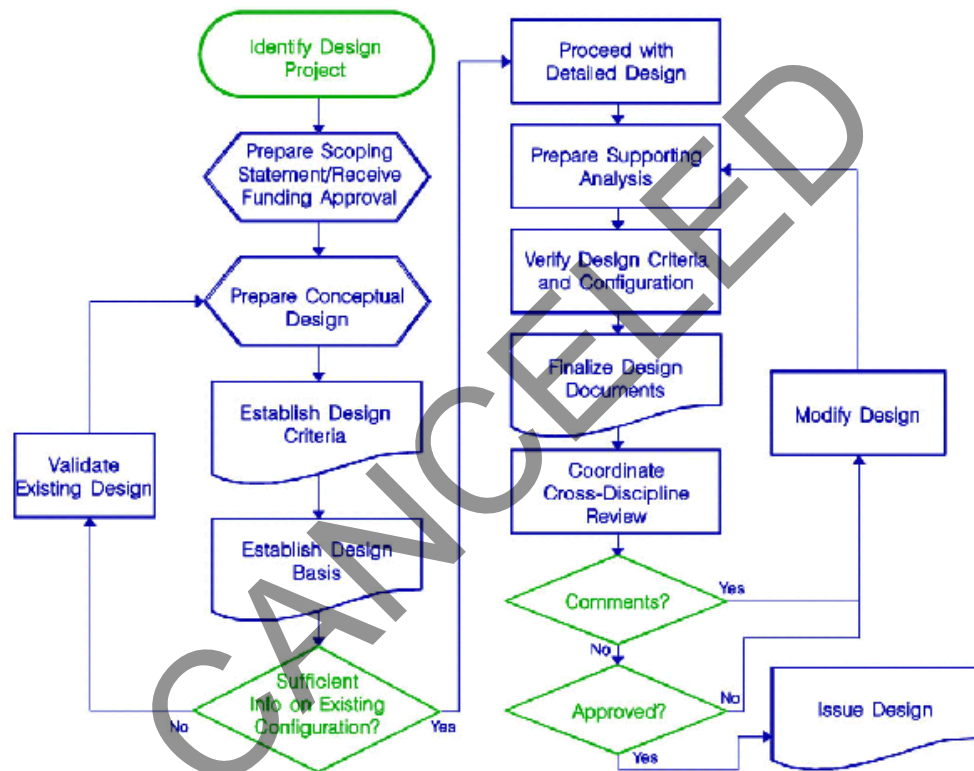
Identify Design Project

Prepare Scoping Statement/Receive Funding Approval

Prepare Conceptual Design

Establish Design Criteria

Establish Design Basis

Sufficient Info on Existing Configuration?

No

Yes

Validate Existing Design

Proceed with Detailed Design

Prepare Supporting Analysis

Verify Design Criteria and Configuration

Finalize Design Documents

Coordinate Cross-Discipline Review

Comments?

Yes

No

Approved?

No

Yes

Modify Design

Issue Design

CANCELED